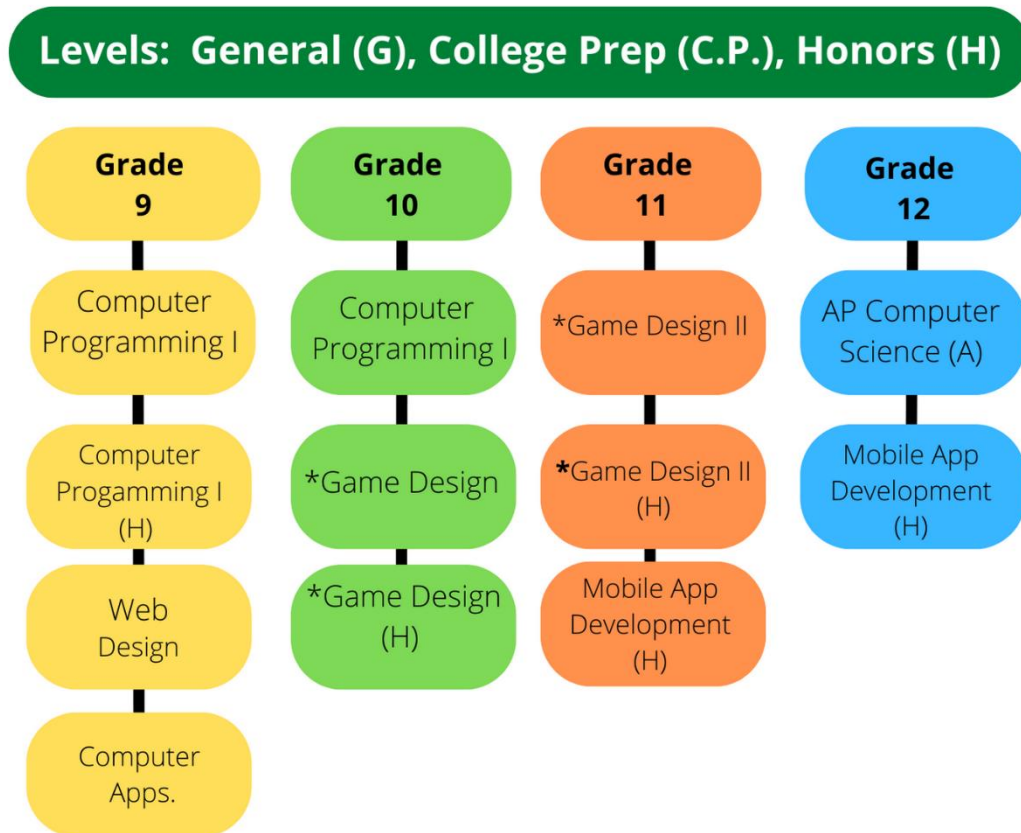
Levels: General (G), College Prep (C.P.), Honors (H)

Grade 9

Computer Programming I

Computer Progamming I (H)

Web Design

Computer Apps.

Grade 10

Computer Programming I

*Game Design

*Game Design (H)

Grade 11

*Game Design II

*Game Design II (H)

Mobile App Development (H)

Grade 12

AP Computer Science (A)

Mobile App Development (H)